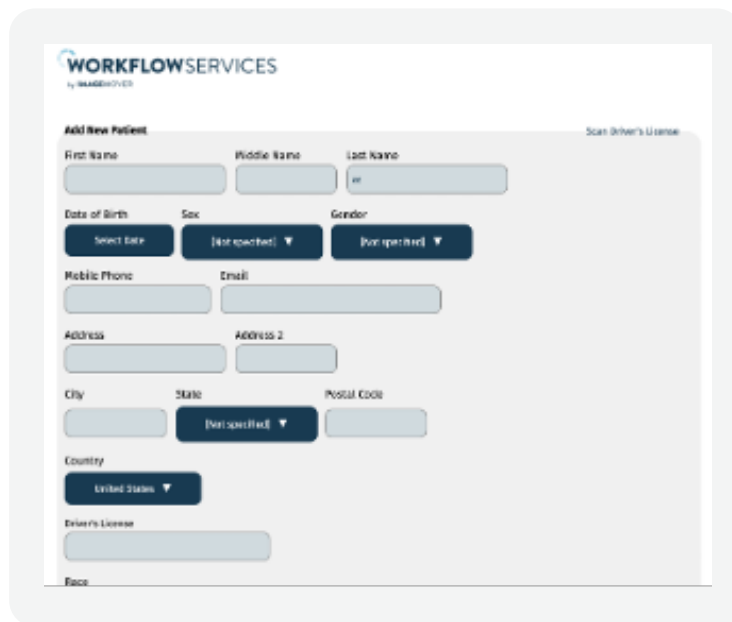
WORKFLOWSERVICES
by IMAGEMOVER

Add New Patient

Scan Driver's License

First Name

Middle Name

Last Name

Date of Birth

Sex

Gender

Select Date

[Not specified] ▼

[Not specified] ▼

Mobile Phone

Email

Address

Address 2

City

State

Postal Code

[Not specified] ▼

Country

United States ▼

Driver's License

Race